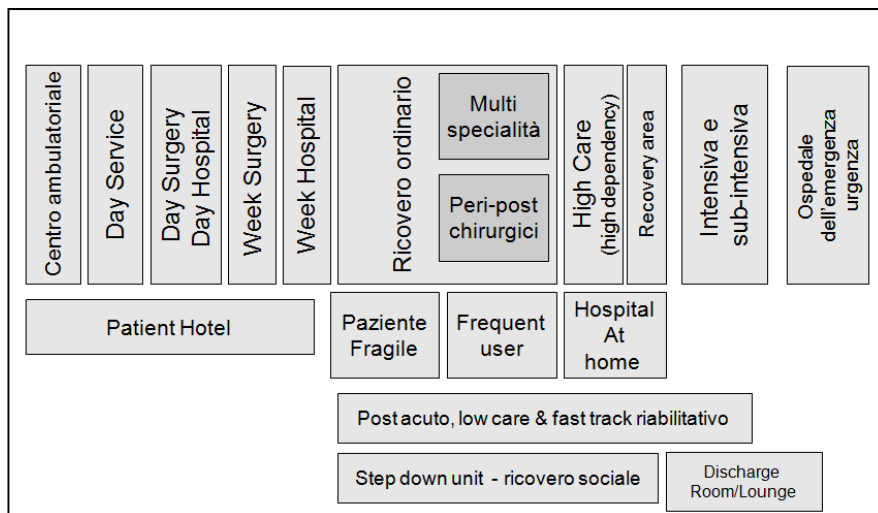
Centro ambulatoriale

Day Service

Day Surgery
Day Hospital

Week Surgery

Week Hospital

Ricovero ordinario

Multi specialità

Peri-post chirurgici

High Care
(high dependency)

Recovery area

Intensiva e sub-intensiva

Ospedale dell'emergenza urgenza

Patient Hotel

Paziente Fragile

Frequent user

Hospital At home

Post acuto, low care & fast track riabilitativo

Step down unit - ricovero sociale

Discharge Room/Lounge